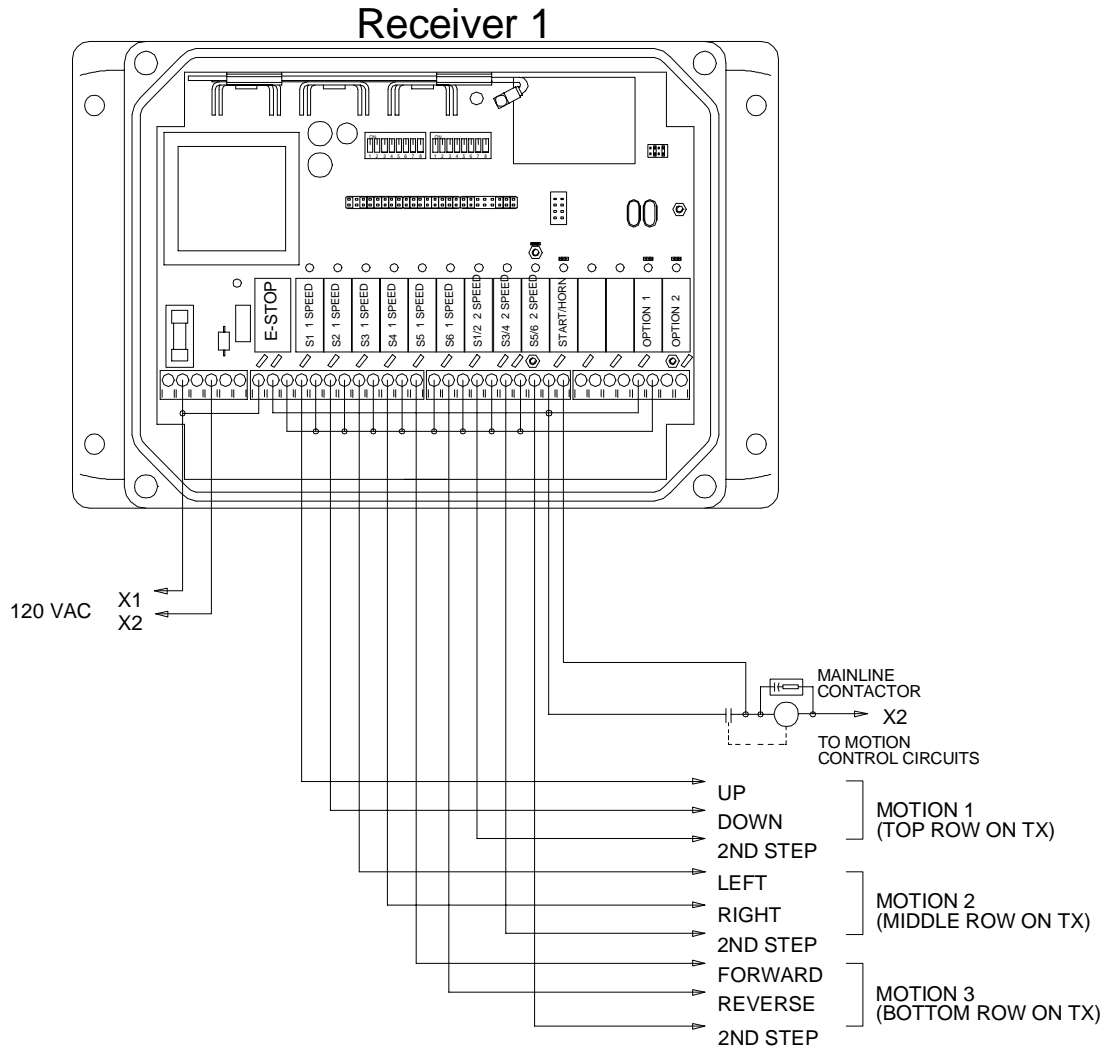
Receiver 1

E-STOP
S1 1 SPEED
S2 1 SPEED
S3 1 SPEED
S4 1 SPEED
S5 1 SPEED
S6 1 SPEED
S1/2 2 SPEED
S3/4 2 SPEED
S5/6 2 SPEED
START/HORN
OPTION 1
OPTION 2

120 VAC
X1
X2

MAINLINE CONTACTOR
X2
TO MOTION CONTROL CIRCUITS

UP
DOWN
2ND STEP
MOTION 1 (TOP ROW ON TX)

LEFT
RIGHT
2ND STEP
MOTION 2 (MIDDLE ROW ON TX)

FORWARD
REVERSE
2ND STEP
MOTION 3 (BOTTOM ROW ON TX)